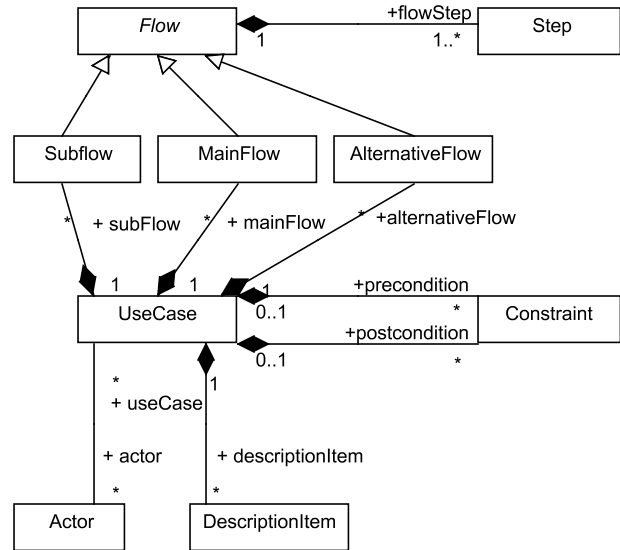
Flow

1

+flowStep

1..*

Step

Subflow

MainFlow

AlternativeFlow

*

+ subFlow

*

+ mainFlow

*

+alternativeFlow

1

1

1

+precondition

*

UseCase

0..1

Constraint

+postcondition

0..1

*

*

+ useCase

1

+ actor

+ descriptionItem

*

*

Actor

DescriptionItem